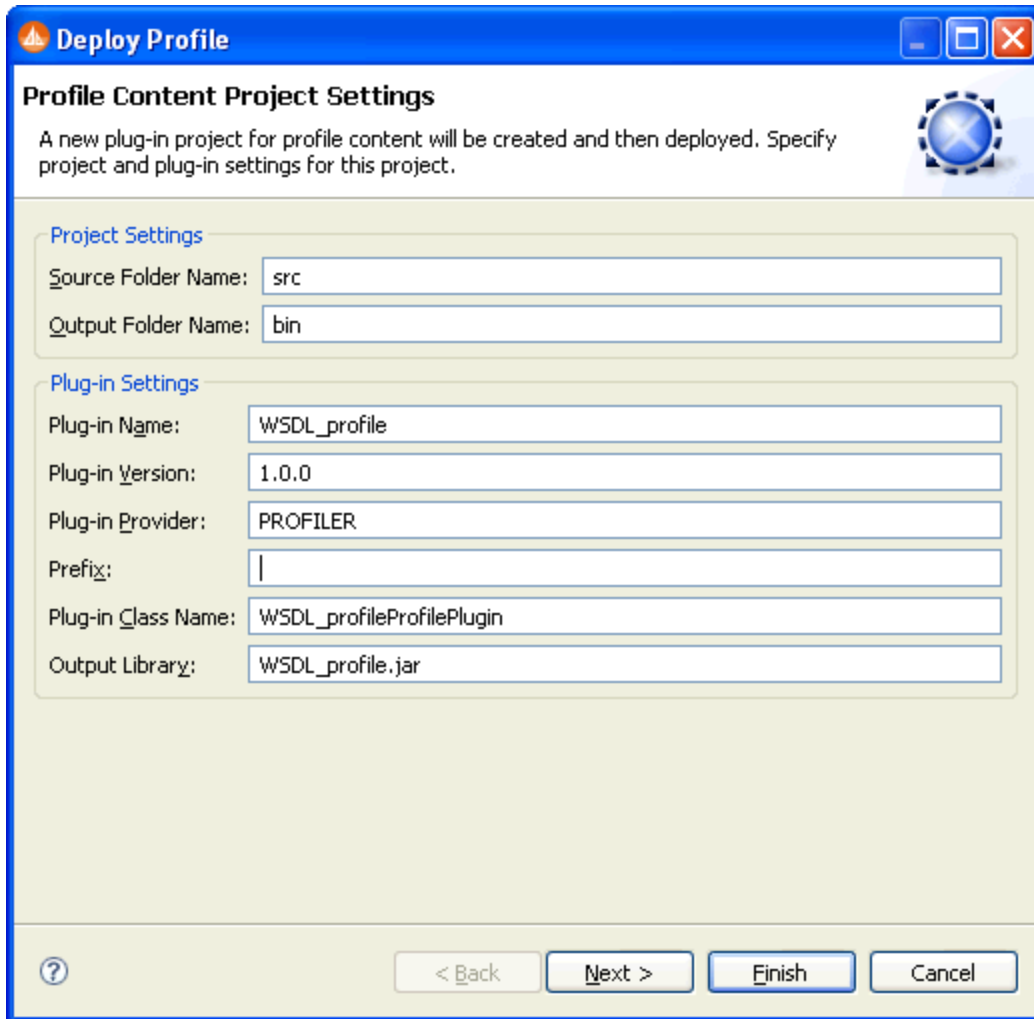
Deploy Profile

Profile Content Project Settings

A new plug-in project for profile content will be created and then deployed. Specify project and plug-in settings for this project.

Project Settings

Source Folder Name: src

Output Folder Name: bin

Plug-in Settings

Plug-in Name: WSDL_profile

Plug-in Version: 1.0.0

Plug-in Provider: PROFILER

Prefix:

Plug-in Class Name: WSDL_profileProfilePlugin

Output Library: WSDL_profile.jar

< Back

Next >

Finish

Cancel